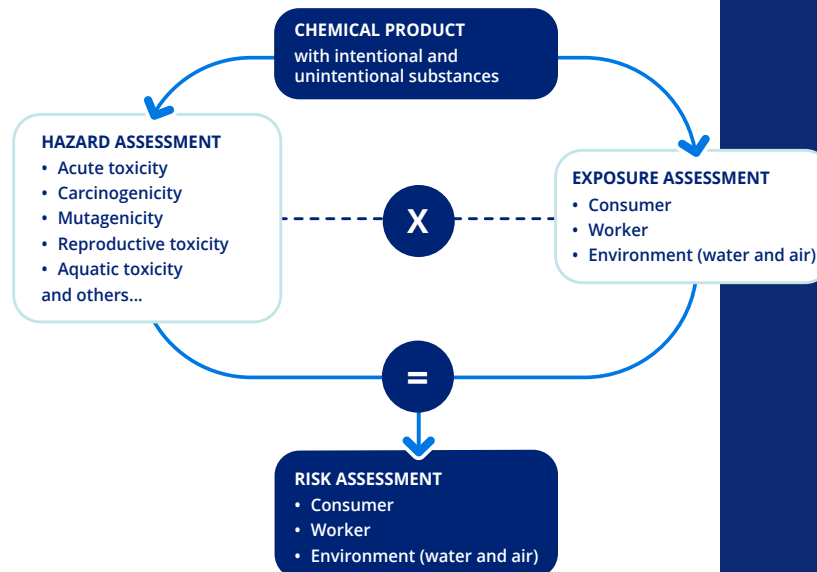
CHEMICAL PRODUCT
with intentional and unintentional substances

HAZARD ASSESSMENT
• Acute toxicity
• Carcinogenicity
• Mutagenicity
• Reproductive toxicity
• Aquatic toxicity
and others...

X

EXPOSURE ASSESSMENT
• Consumer
• Worker
• Environment (water and air)

=

RISK ASSESSMENT
• Consumer
• Worker
• Environment (water and air)